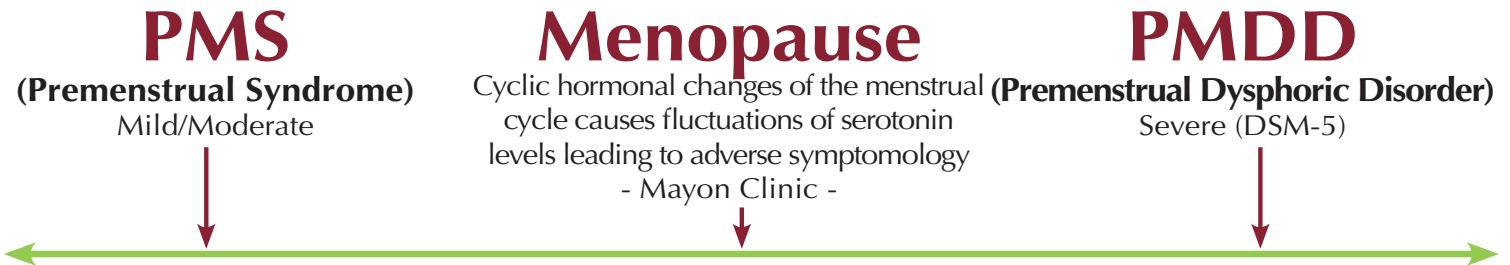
PMS
(Premenstrual Syndrome)
Mild/Moderate

Menopause
Cyclic hormonal changes of the menstrual cycle causes fluctuations of serotonin levels leading to adverse symptomology
- Mayon Clinic -

PMDD
(Premenstrual Dysphoric Disorder)
Severe (DSM-5)